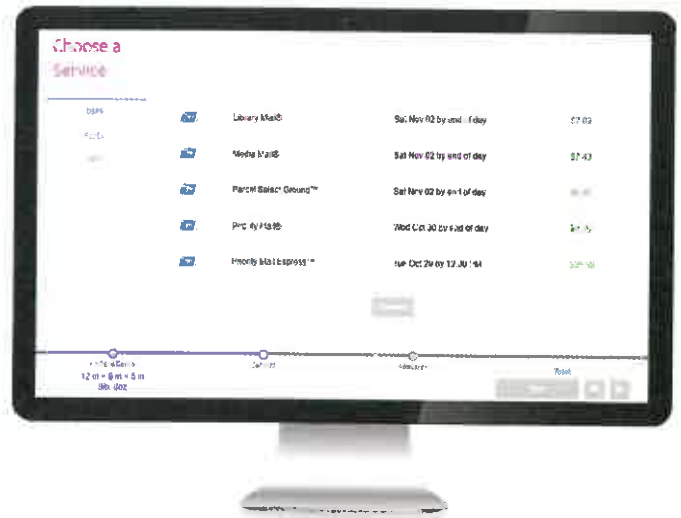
Choose a Service

USPS

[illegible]

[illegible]

Library Mail® Sat Nov 02 by end of day $7.02

Media Mail® Sat Nov 02 by end of day $7.43

Parcel Select Ground™ Sat Nov 02 by end of day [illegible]

Priority Mail® Wed Oct 30 by end of day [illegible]

Priority Mail Express™ Tue Oct 29 by 12:30 PM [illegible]

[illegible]

12 in × 8 in × 5 in
8lb 4oz

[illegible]

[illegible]

Total